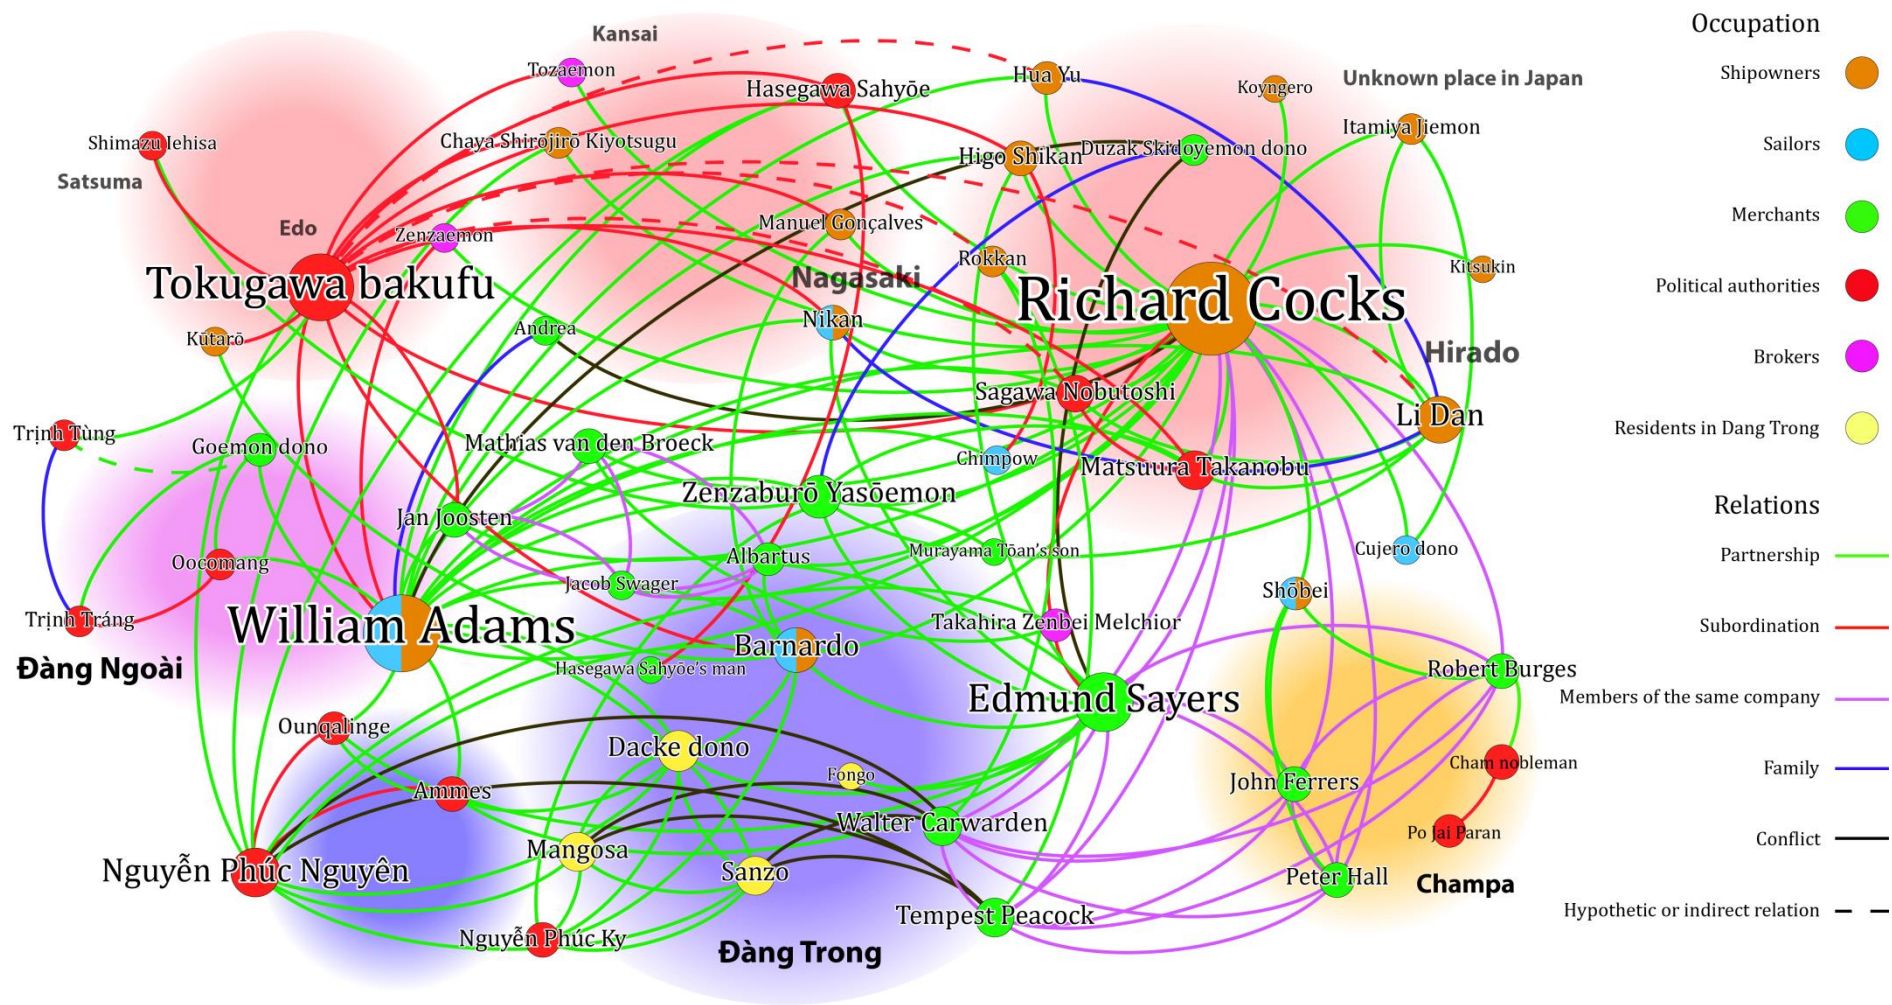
Kansai
Tozaemon
Hasegawa Sahyōe
Hua Yu
Koyngero
Unknown place in Japan
Shimazu Iehisa
Satsuma
Chaya Shirōjirō Kiyotsugu
Higo Shikan
Duzak Skidoyemon dono
Itamiya Jiemon
Edo
Zenzaemon
Manuel Gonçalves
Rokkan
Kitsukin
Tokugawa bakufu
Nagasaki
Richard Cocks
Kūtarō
Andrea
Nikan
Hirado
Sagawa Nobutoshi
Li Dan
Trịnh Tùng
Goemon dono
Mathias van den Broeck
Chimpow
Matsuura Takanobu
Zenzaburō Yasōemon
Jan Joosten
Albartus
Murayama Tōan's son
Cujero dono
Oocomang
Jacob Swager
Shōbei
Trịnh Tráng
William Adams
Takahira Zenbei Melchior
Barnardo
Đàng Ngoài
Hasegawa Sahyōe's man
Robert Burges
Edmund Sayers
Ounqalinge
Dacke dono
Fongo
Cham nobleman
Ammes
John Ferrers
Walter Carwarden
Po Jai Paran
Mangosa
Nguyễn Phúc Nguyên
Sanzo
Peter Hall
Champa
Tempest Peacock
Nguyễn Phúc Ky
Đàng Trong

Occupation
Shipowners
Sailors
Merchants
Political authorities
Brokers
Residents in Dang Trong

Relations
Partnership
Subordination
Members of the same company
Family
Conflict
Hypothetic or indirect relation